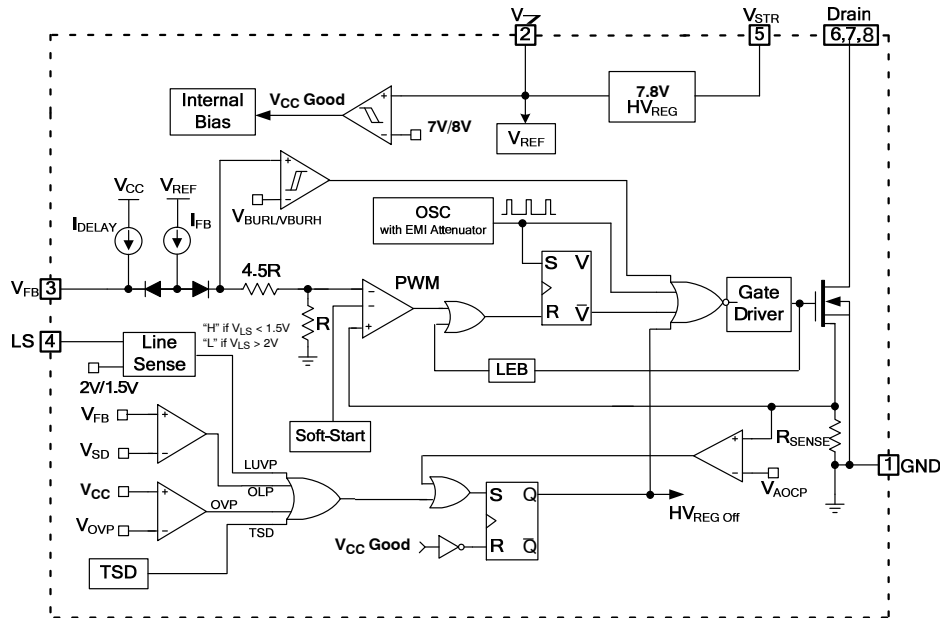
V 2
$V_{STR}$ 5
Drain 6,7,8
Internal Bias
$V_{CC}$ Good
7V/8V
7.8V $HV_{REG}$
$V_{REF}$
$V_{CC}$
$V_{REF}$
$I_{DELAY}$
$I_{FB}$
$V_{BURL/VBURH}$
OSC with EMI Attenuator
$V_{FB}$ 3
4.5R
R
PWM
S V
R $\bar{V}$
Gate Driver
LS 4
Line Sense
"H" if $V_{LS}$ < 1.5V
"L" if $V_{LS}$ > 2V
2V/1.5V
LEB
$V_{FB}$
$V_{SD}$
Soft-Start
$R_{SENSE}$
1 GND
$V_{CC}$
$V_{OVP}$
LUVP
OLP
OVP
TSD
S Q
R $\bar{Q}$
$V_{AOCP}$
$HV_{REG\ Off}$
$V_{CC}$ Good
TSD